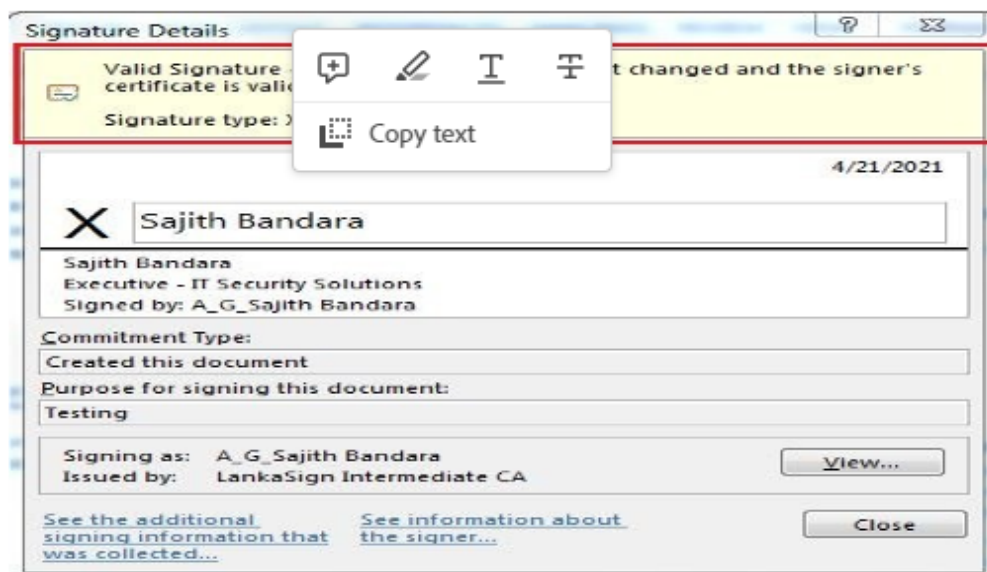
Signature Details

?

Valid Signature - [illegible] t changed and the signer's certificate is vali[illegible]

Signature type: X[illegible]

Copy text

4/21/2021

X Sajith Bandara

Sajith Bandara
Executive - IT Security Solutions
Signed by: A_G_Sajith Bandara

Commitment Type:
Created this document

Purpose for signing this document:
Testing

Signing as: A_G_Sajith Bandara
Issued by: LankaSign Intermediate CA

View...

See the additional signing information that was collected...

See information about the signer...

Close